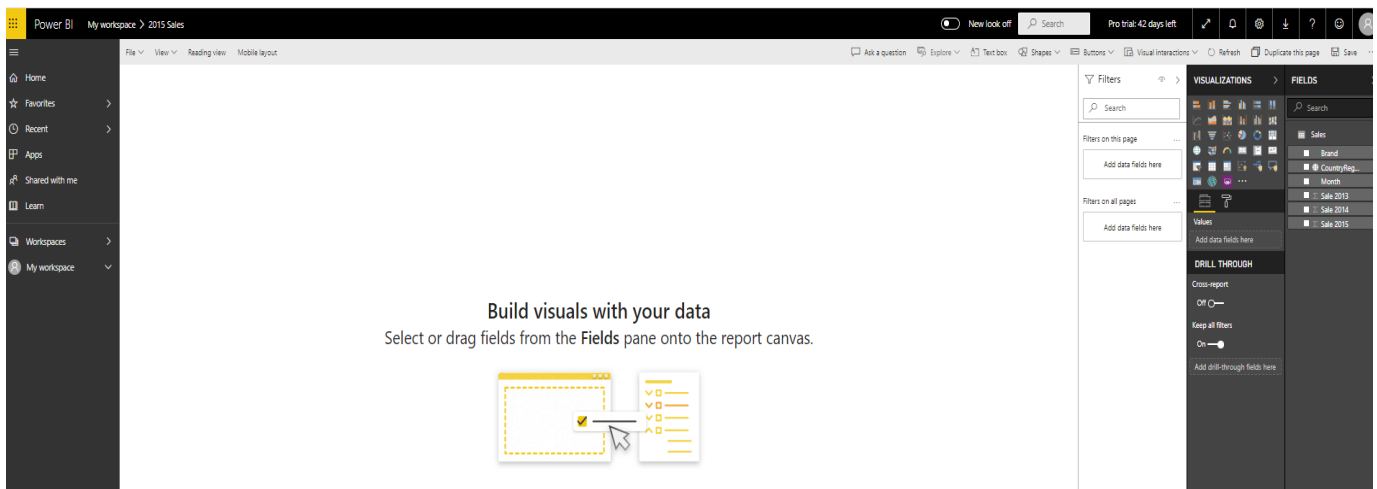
Power BI My workspace > 2015 Sales

New look off Search Pro trial: 42 days left

File View Reading view Mobile layout

Ask a question Explore Text box Shapes Buttons Visual interactions Refresh Duplicate this page Save

Home
Favorites
Recent
Apps
Shared with me
Learn
Workspaces
My workspace

Build visuals with your data
Select or drag fields from the **Fields** pane onto the report canvas.

Filters
Search
Filters on this page
Add data fields here
Filters on all pages
Add data fields here

VISUALIZATIONS
Values
Add data fields here
DRILL THROUGH
Cross-report
Off
Keep all filters
On
Add drill-through fields here

FIELDS
Search
Sales
Brand
CountryReg...
Month
Sale 2013
Sale 2014
Sale 2015